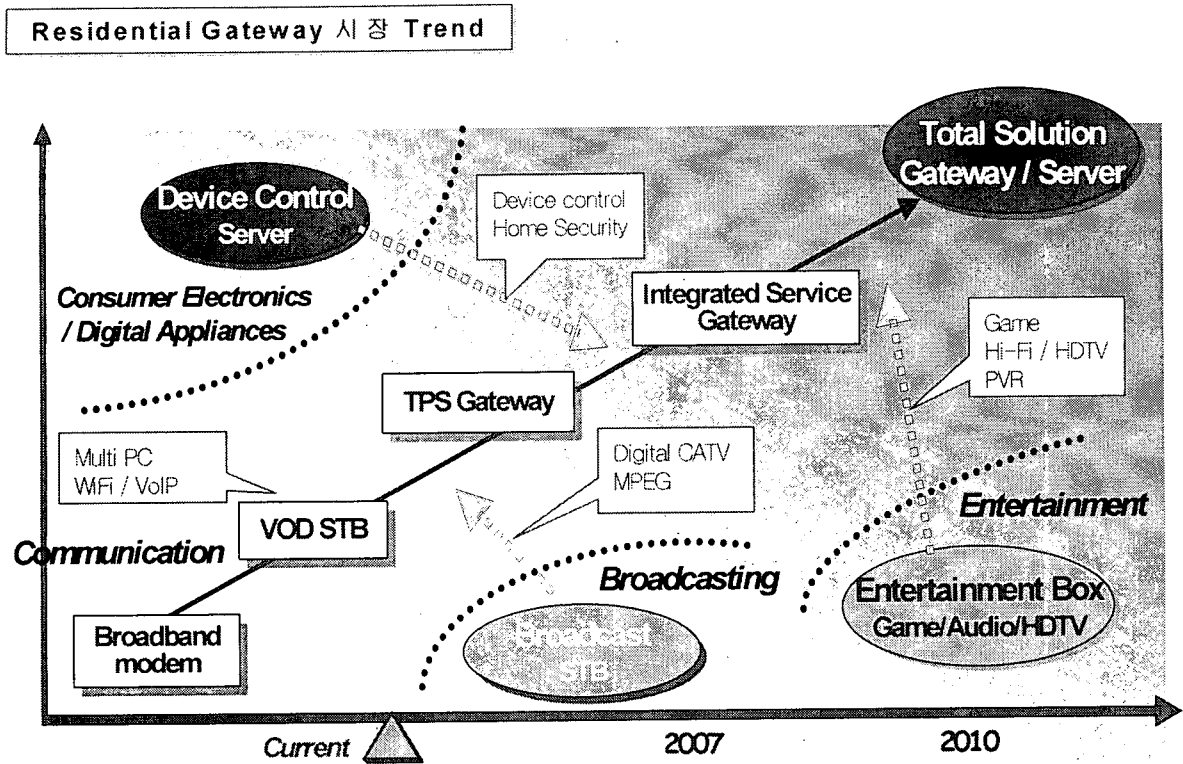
Residential Gateway 시장 Trend

Total Solution Gateway / Server

Device Control Server

Device control Home Security

Consumer Electronics / Digital Appliances

Integrated Service Gateway

Game Hi-Fi / HDTV PVR

TPS Gateway

Multi PC WiFi / VoIP

Digital CATV MPEG

Entertainment

VOD STB

Communication

Broadcasting

Entertainment Box Game/Audio/HDTV

Broadband modem

Broadcast STB

Current

2007

2010